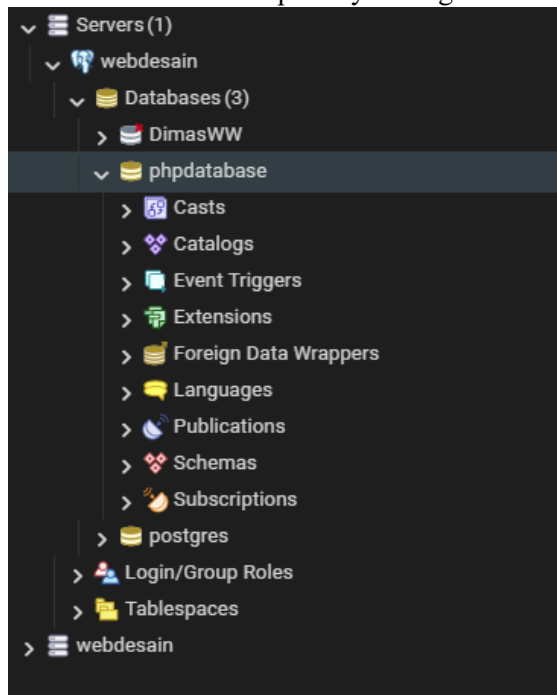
Servers (1)
webdesain
Databases (3)
DimasWW
phpdatabase
Casts
Catalogs
Event Triggers
Extensions
Foreign Data Wrappers
Languages
Publications
Schemas
Subscriptions
postgres
Login/Group Roles
Tablespaces
webdesain